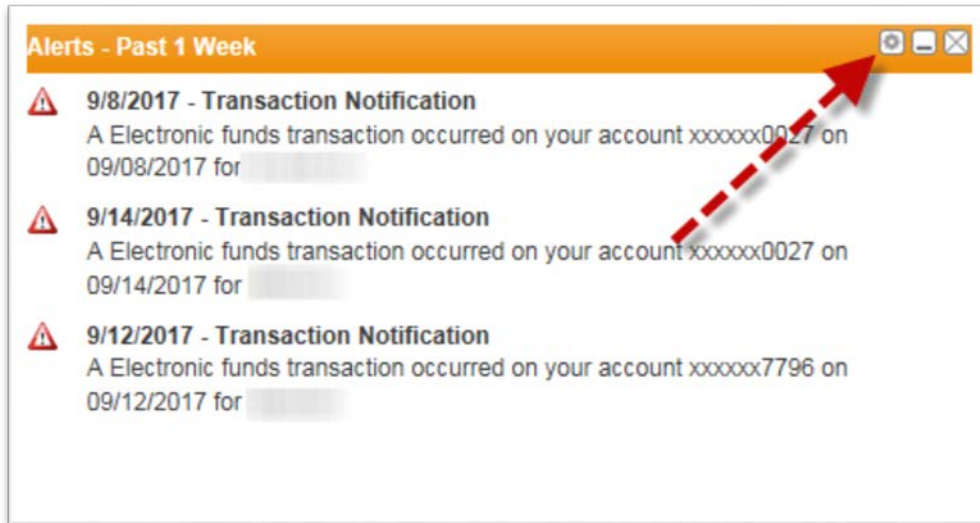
Alerts - Past 1 Week

9/8/2017 - Transaction Notification
A Electronic funds transaction occurred on your account xxxxxx0027 on 09/08/2017 for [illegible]

9/14/2017 - Transaction Notification
A Electronic funds transaction occurred on your account xxxxxx0027 on 09/14/2017 for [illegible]

9/12/2017 - Transaction Notification
A Electronic funds transaction occurred on your account xxxxxx7796 on 09/12/2017 for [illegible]